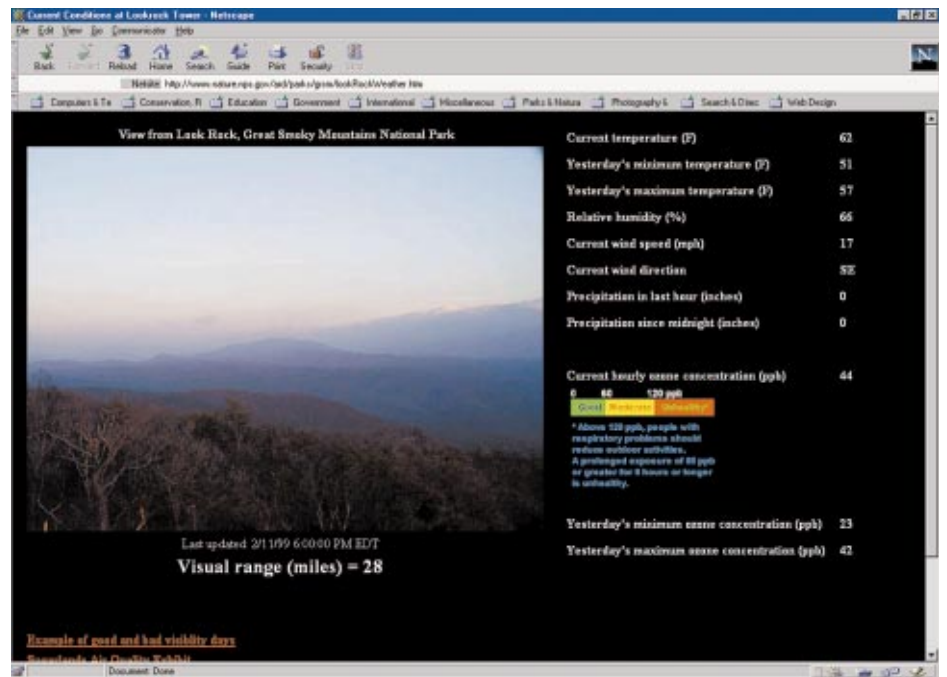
Current Conditions at Lookrock Tower - Netscape

File Edit View Go Communicator Help

Back Forward Reload Home Search Guide Print Security Stop

Netsite: http://www.nature.nps.gov/ard/parks/grsm/lookRock/weather.htm

Computers & Te | Conservation, R | Education | Government | International | Miscellaneous | Parks & Nature | Photography & | Search & Direc | Web Design

View from Look Rock, Great Smoky Mountains National Park

Last updated 2/11/99 6:00:00 PM EDT

Visual range (miles) = 28

| Current temperature (F) | 62 |
|---|---|
| Yesterday's minimum temperature (F) | 51 |
| Yesterday's maximum temperature (F) | 57 |
| Relative humidity (%) | 66 |
| Current wind speed (mph) | 17 |
| Current wind direction | SE |
| Precipitation in last hour (inches) | 0 |
| Precipitation since midnight (inches) | 0 |

Current hourly ozone concentration (ppb) 44

0 60 120 ppb

Good Moderate Unhealthy*

* Above 120 ppb, people with respiratory problems should reduce outdoor activities. A prolonged exposure of 80 ppb or greater for 8 hours or longer is unhealthy.

Yesterday's minimum ozone concentration (ppb) 23

Yesterday's maximum ozone concentration (ppb) 42

Example of good and bad visibility days

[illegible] Air Quality Exhibit

Document: Done